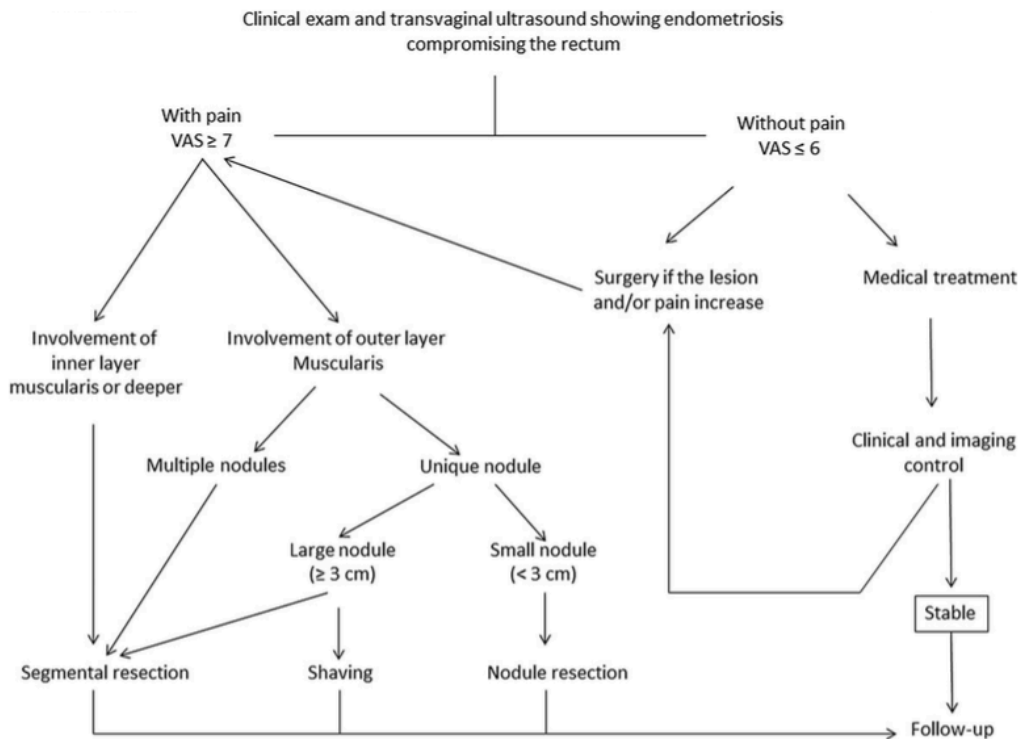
Clinical exam and transvaginal ultrasound showing endometriosis compromising the rectum

With pain
VAS ≥ 7

Without pain
VAS ≤ 6

Surgery if the lesion and/or pain increase

Medical treatment

Involvement of inner layer muscularis or deeper

Involvement of outer layer Muscularis

Clinical and imaging control

Multiple nodules

Unique nodule

Large nodule (≥ 3 cm)

Small nodule (< 3 cm)

Stable

Segmental resection

Shaving

Nodule resection

Follow-up